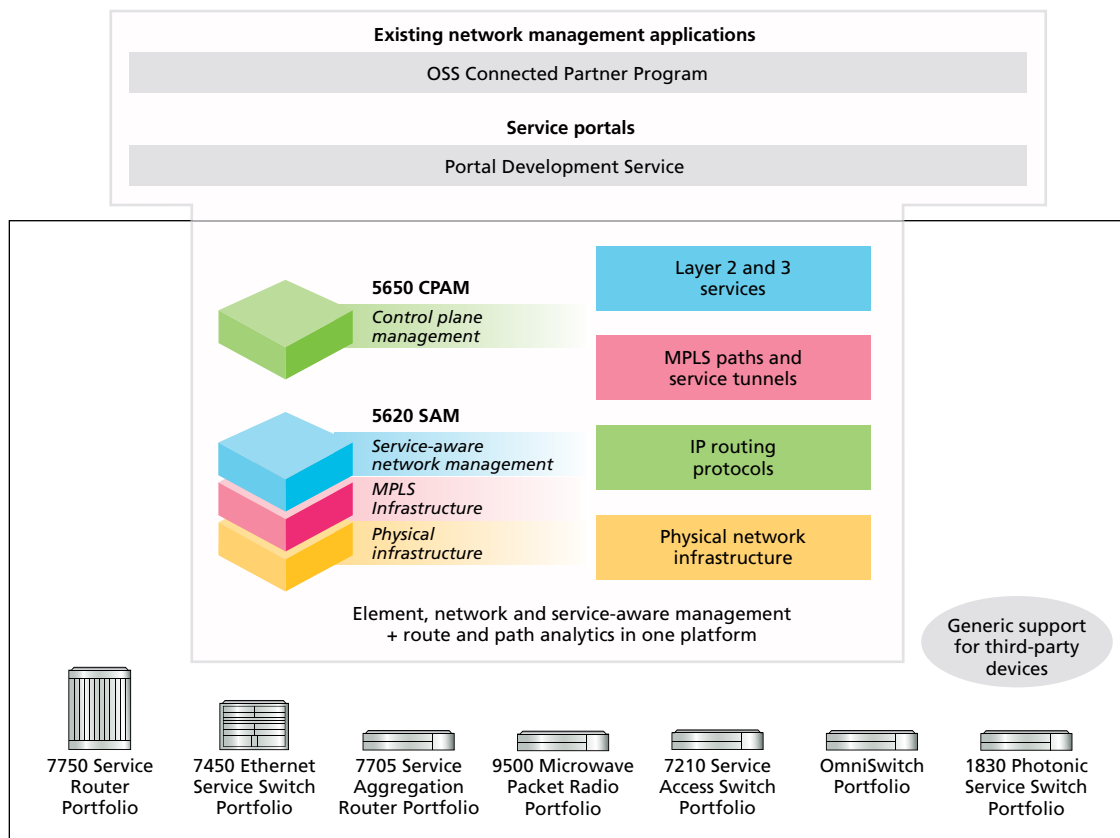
Existing network management applications

OSS Connected Partner Program

Service portals

Portal Development Service

5650 CPAM

Control plane management

Layer 2 and 3 services

MPLS paths and service tunnels

5620 SAM

Service-aware network management

MPLS Infrastructure

Physical infrastructure

IP routing protocols

Physical network infrastructure

Element, network and service-aware management + route and path analytics in one platform

Generic support for third-party devices

7750 Service Router Portfolio

7450 Ethernet Service Switch Portfolio

7705 Service Aggregation Router Portfolio

9500 Microwave Packet Radio Portfolio

7210 Service Access Switch Portfolio

OmniSwitch Portfolio

1830 Photonic Service Switch Portfolio